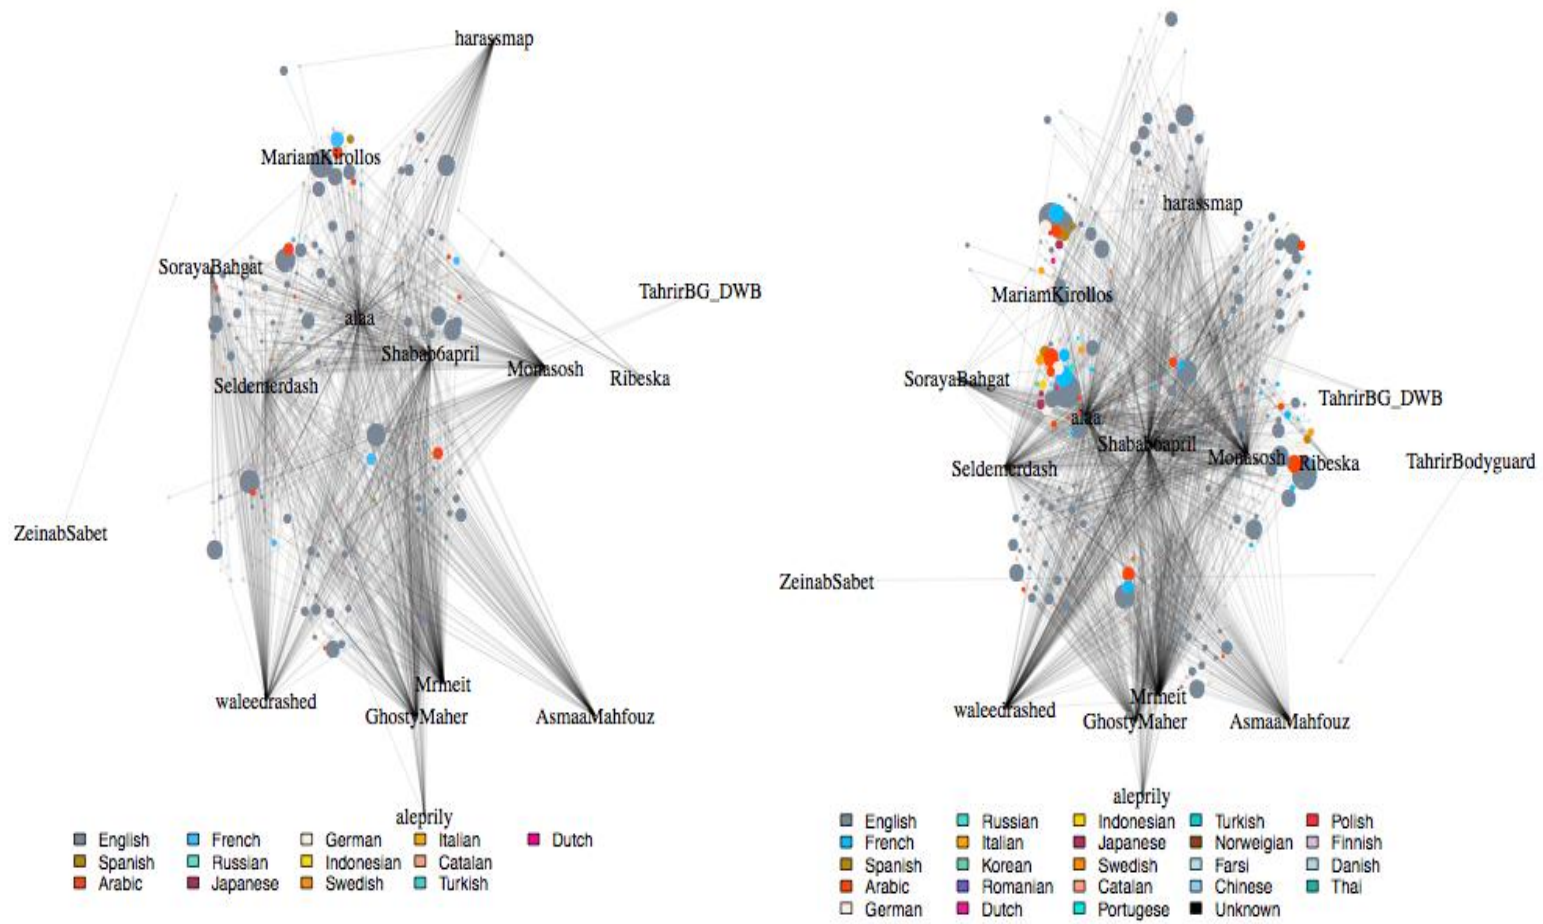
harassmap
MariamKirollos
SorayaBahgat
TahrirBG_DWB
alaa
Shabab6april
Monasosh
Ribeska
Seldemerdash
ZeinabSabet
Mrmeit
waleedrashed
GhostyMaher
AsmaaMahfouz
aleprily

English
Spanish
Arabic
French
Russian
Japanese
German
Indonesian
Swedish
Italian
Catalan
Turkish
Dutch

harassmap
MariamKirollos
SorayaBahgat
TahrirBG_DWB
alaa
Shabab6april
Monasosh
Ribeska
TahrirBodyguard
Seldemerdash
ZeinabSabet
Mrmeit
waleedrashed
GhostyMaher
AsmaaMahfouz
aleprily

English
French
Spanish
Arabic
German
Russian
Italian
Korean
Romanian
Dutch
Indonesian
Japanese
Swedish
Catalan
Portugese
Turkish
Norweigian
Farsi
Chinese
Unknown
Polish
Finnish
Danish
Thai